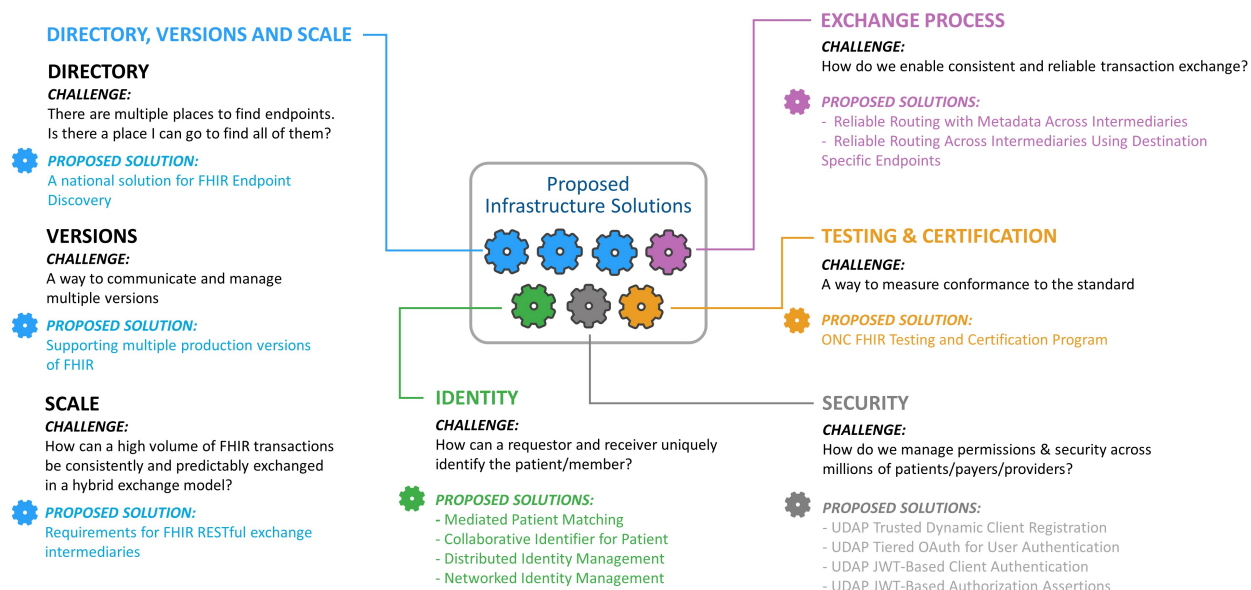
DIRECTORY, VERSIONS AND SCALE

DIRECTORY
CHALLENGE:
There are multiple places to find endpoints. Is there a place I can go to find all of them?

PROPOSED SOLUTION:
A national solution for FHIR Endpoint Discovery

VERSIONS
CHALLENGE:
A way to communicate and manage multiple versions

PROPOSED SOLUTION:
Supporting multiple production versions of FHIR

SCALE
CHALLENGE:
How can a high volume of FHIR transactions be consistently and predictably exchanged in a hybrid exchange model?

PROPOSED SOLUTION:
Requirements for FHIR RESTful exchange intermediaries

Proposed Infrastructure Solutions

IDENTITY
CHALLENGE:
How can a requestor and receiver uniquely identify the patient/member?

PROPOSED SOLUTIONS:
- Mediated Patient Matching
- Collaborative Identifier for Patient
- Distributed Identity Management
- Networked Identity Management

EXCHANGE PROCESS
CHALLENGE:
How do we enable consistent and reliable transaction exchange?

PROPOSED SOLUTIONS:
- Reliable Routing with Metadata Across Intermediaries
- Reliable Routing Across Intermediaries Using Destination Specific Endpoints

TESTING & CERTIFICATION
CHALLENGE:
A way to measure conformance to the standard

PROPOSED SOLUTION:
ONC FHIR Testing and Certification Program

SECURITY
CHALLENGE:
How do we manage permissions & security across millions of patients/payers/providers?

PROPOSED SOLUTIONS:
- UDAP Trusted Dynamic Client Registration
- UDAP Tiered OAuth for User Authentication
- UDAP JWT-Based Client Authentication
- UDAP JWT-Based Authorization Assertions